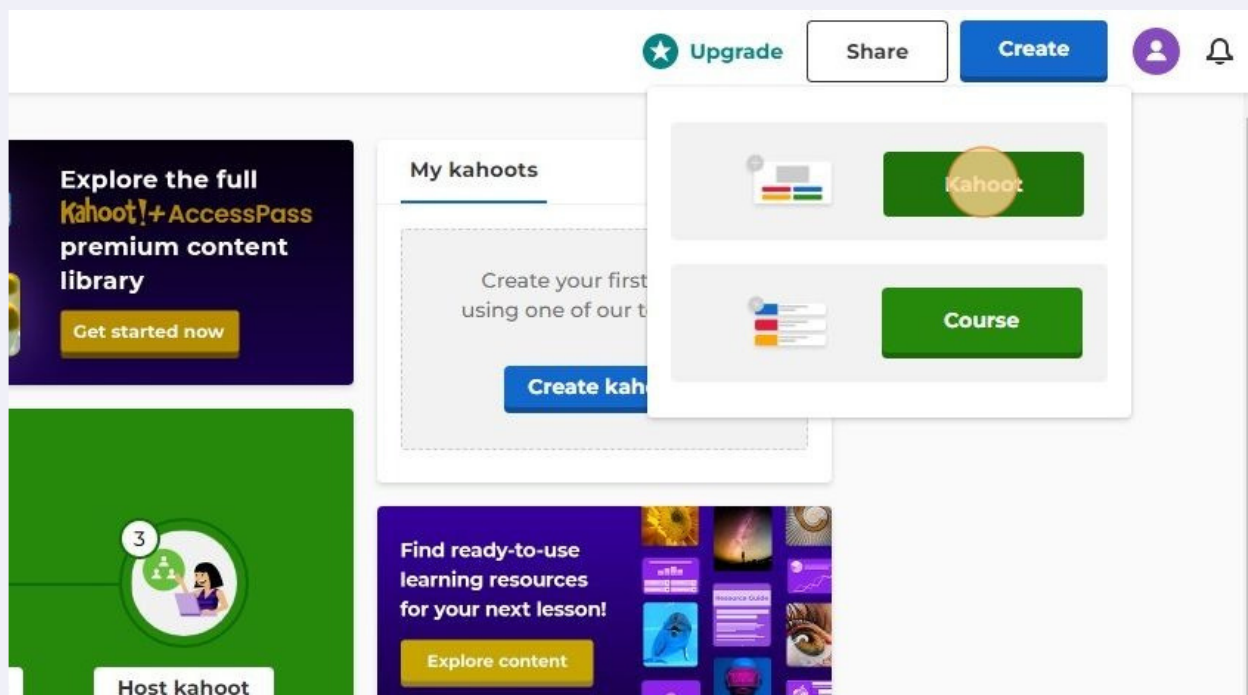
Upgrade
Share
Create

Explore the full Kahoot!+ AccessPass premium content library
Get started now

My kahoots

Create your first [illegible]
using one of our t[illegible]

Create kah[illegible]

Kahoot

Course

3

Host kahoot

Find ready-to-use learning resources for your next lesson!
Explore content

Resource Guide